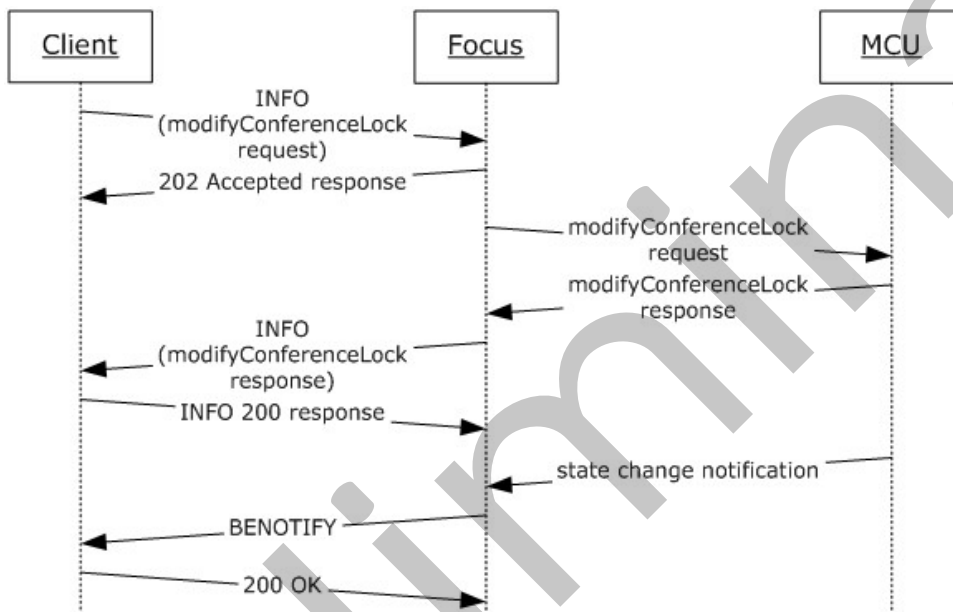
Client

Focus

MCU

INFO (modifyConferenceLock request)

202 Accepted response

modifyConferenceLock request

modifyConferenceLock response

INFO (modifyConferenceLock response)

INFO 200 response

state change notification

BENOTIFY

200 OK

Preliminary